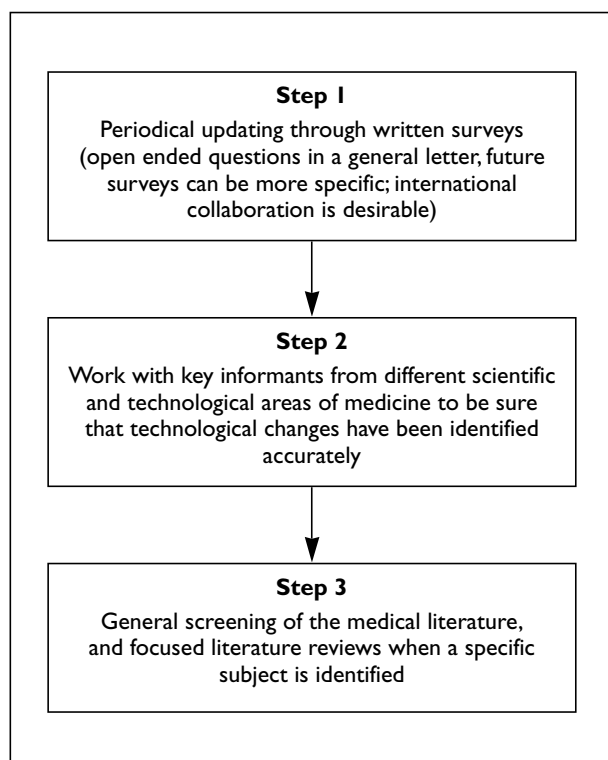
**Step 1**

Periodical updating through written surveys (open ended questions in a general letter, future surveys can be more specific; international collaboration is desirable)

**Step 2**

Work with key informants from different scientific and technological areas of medicine to be sure that technological changes have been identified accurately

**Step 3**

General screening of the medical literature, and focused literature reviews when a specific subject is identified